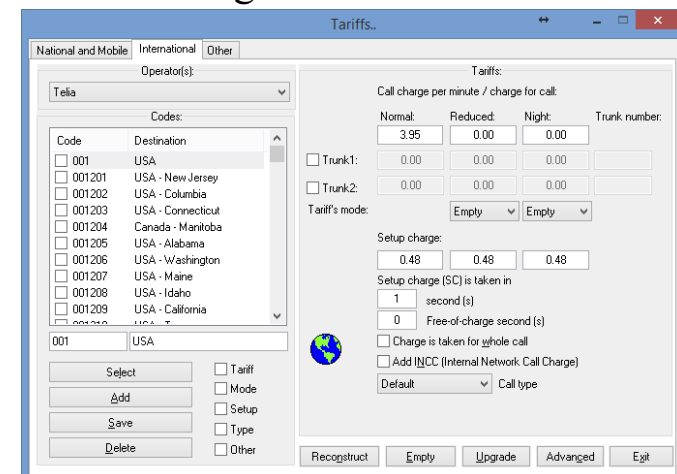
Tariffs..

National and Mobile | International | Other

Operator(s):
Telia

Codes:

| Code | Destination |
|---|---|
| 001 | USA |
| 001201 | USA - New Jersey |
| 001202 | USA - Columbia |
| 001203 | USA - Connecticut |
| 001204 | Canada - Manitoba |
| 001205 | USA - Alabama |
| 001206 | USA - Washington |
| 001207 | USA - Maine |
| 001208 | USA - Idaho |
| 001209 | USA - California |

001 | USA

Select
Add
Save
Delete

Tariff
Mode
Setup
Type
Other

Tariffs:
Call charge per minute / charge for call:

| | Normal: | Reduced: | Night: | Trunk number: |
|---|---|---|---|---|
| | 3.95 | 0.00 | 0.00 | |
| Trunk1: | 0.00 | 0.00 | 0.00 | |
| Trunk2: | 0.00 | 0.00 | 0.00 | |

Tariff's mode: Empty | Empty

Setup charge:
0.48 | 0.48 | 0.48

Setup charge (SC) is taken in
1 second (s)
0 Free-of-charge second (s)

Charge is taken for whole call
Add INCC (Internal Network Call Charge)
Default Call type

Reconstruct | Empty | Upgrade | Advanced | Exit